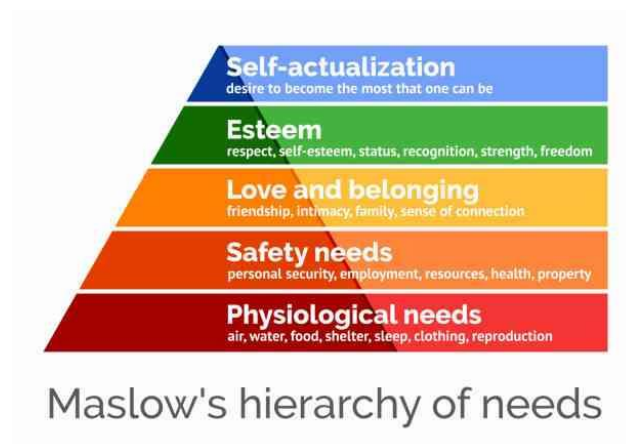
Self-actualization
desire to become the most that one can be

Esteem
respect, self-esteem, status, recognition, strength, freedom

Love and belonging
friendship, intimacy, family, sense of connection

Safety needs
personal security, employment, resources, health, property

Physiological needs
air, water, food, shelter, sleep, clothing, reproduction

Maslow's hierarchy of needs